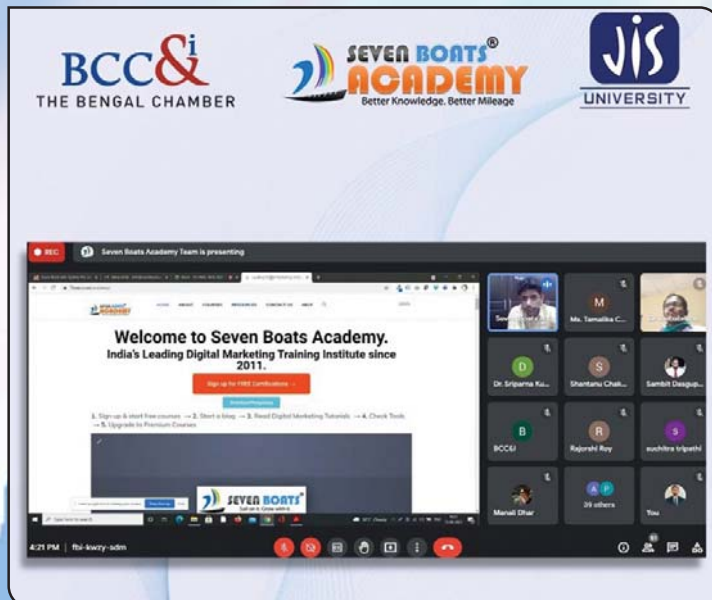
BCC&I
THE BENGAL CHAMBER

SEVEN BOATS®
ACADEMY
Better Knowledge. Better Mileage

JIS
UNIVERSITY

REC
Seven Boats Academy Team is presenting

HOME ABOUT COURSES RESOURCES CONTACT US

Welcome to Seven Boats Academy.
India's Leading Digital Marketing Training Institute since 2011.

Sign up for FREE Certifications →

1. Sign up & start free courses → 2. Start a blog → 3. Read Digital Marketing Tutorials → 4. Check Tools → 5. Upgrade to Premium Courses

SEVEN BOATS
Sail on & Grow with it

Ms. Tamalika C...
Dr. Sriparna Ku...
Shantanu Chak...
Sambit Dasgup...
BCC&I
Rajorshi Roy
suchitra tripathi
Manali Dhar
29 others
You

4:21 PM | fbi-kwzy-adm